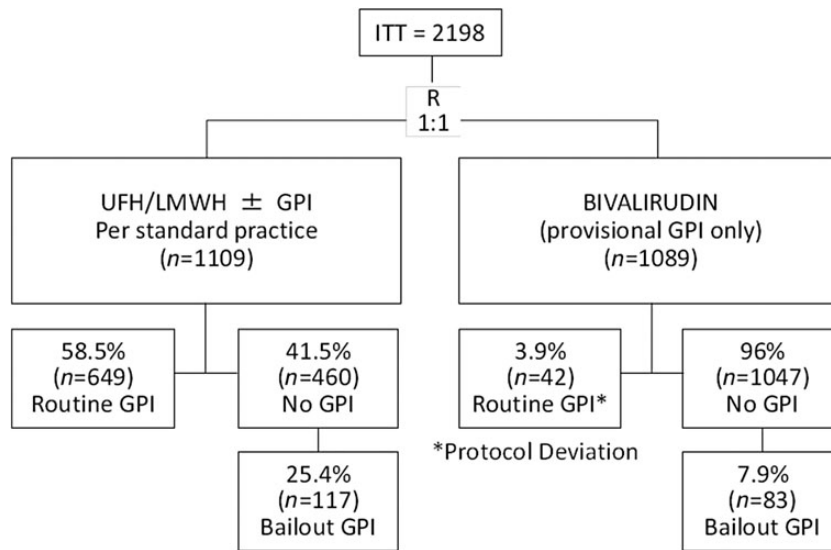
ITT = 2198

R
1:1

UFH/LMWH $\pm$ GPI
Per standard practice
($n$=1109)

BIVALIRUDIN
(provisional GPI only)
($n$=1089)

58.5%
($n$=649)
Routine GPI

41.5%
($n$=460)
No GPI

3.9%
($n$=42)
Routine GPI*

96%
($n$=1047)
No GPI

*Protocol Deviation

25.4%
($n$=117)
Bailout GPI

7.9%
($n$=83)
Bailout GPI